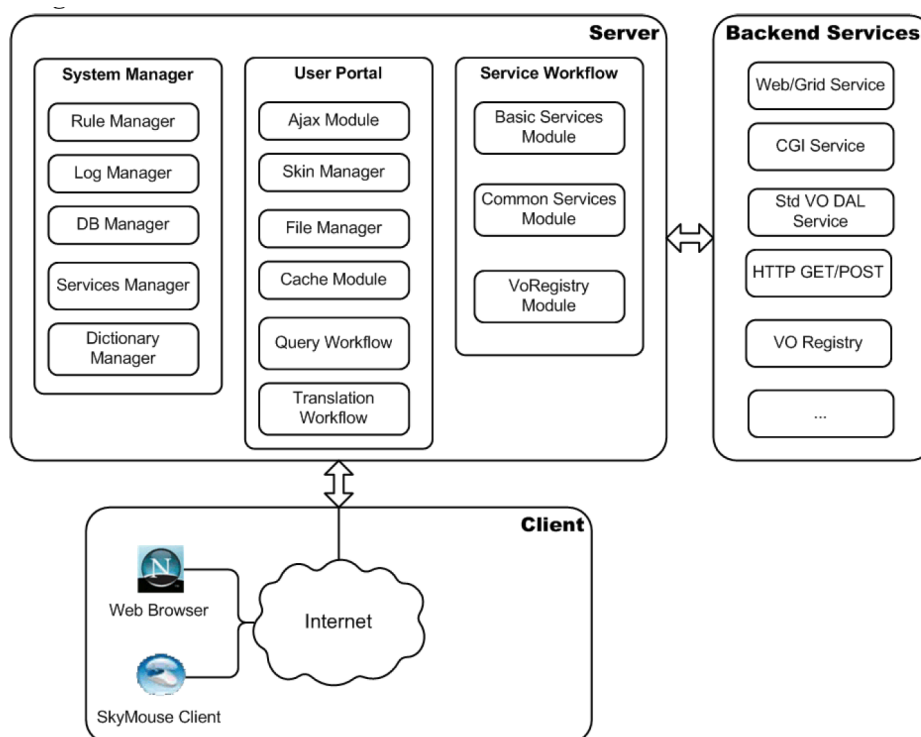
Server

System Manager

Rule Manager

Log Manager

DB Manager

Services Manager

Dictionary Manager

User Portal

Ajax Module

Skin Manager

File Manager

Cache Module

Query Workflow

Translation Workflow

Service Workflow

Basic Services Module

Common Services Module

VoRegistry Module

Backend Services

Web/Grid Service

CGI Service

Std VO DAL Service

HTTP GET/POST

VO Registry

...

Client

Web Browser

Internet

SkyMouse Client